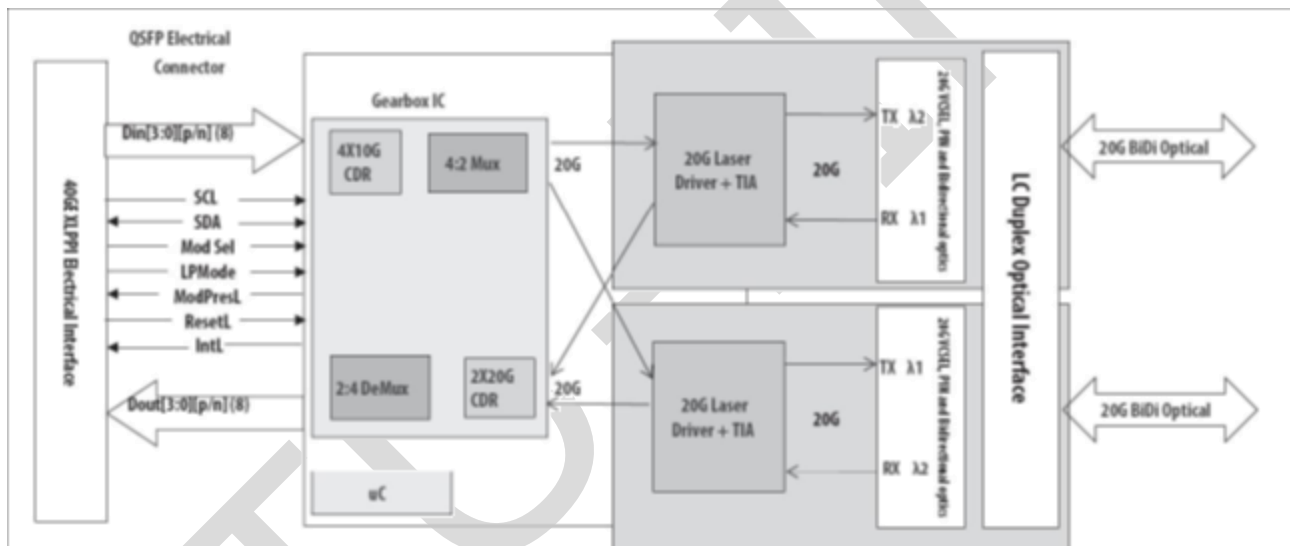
QSFP Electrical Connector

40GE XLPPI Electrical Interface

Din[3:0][p/n] (8)

SCL

SDA

Mod Sel

LPMode

ModPresL

ResetL

IntL

Dout[3:0][p/n] (8)

Gearbox IC

4X10G CDR

4:2 Mux

2:4 DeMux

2X20G CDR

uC

20G

20G

20G Laser Driver + TIA

20G

20G Laser Driver + TIA

20G

TX λ2

RX λ1

TX λ1

RX λ2

20G VCSEL, PIN and Bidirectional optics

20G VCSEL, PIN and Bidirectional optics

LC Duplex Optical Interface

20G BiDi Optical

20G BiDi Optical